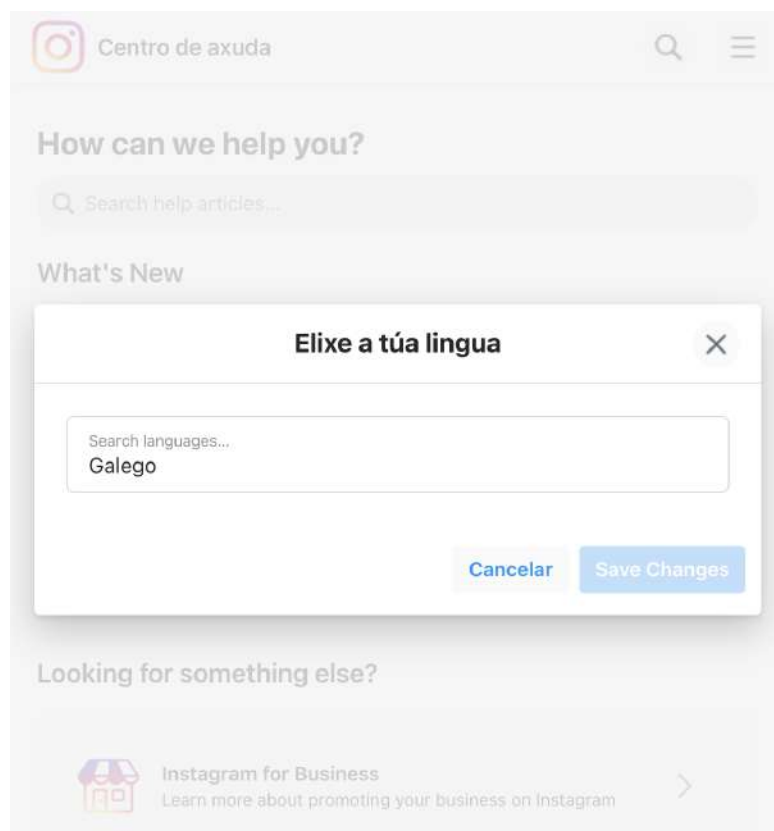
Centro de axuda

How can we help you?

Search help articles...

What's New

Elixe a túa lingua

Search languages...
Galego

Cancelar

Save Changes

Looking for something else?

Instagram for Business
Learn more about promoting your business on Instagram